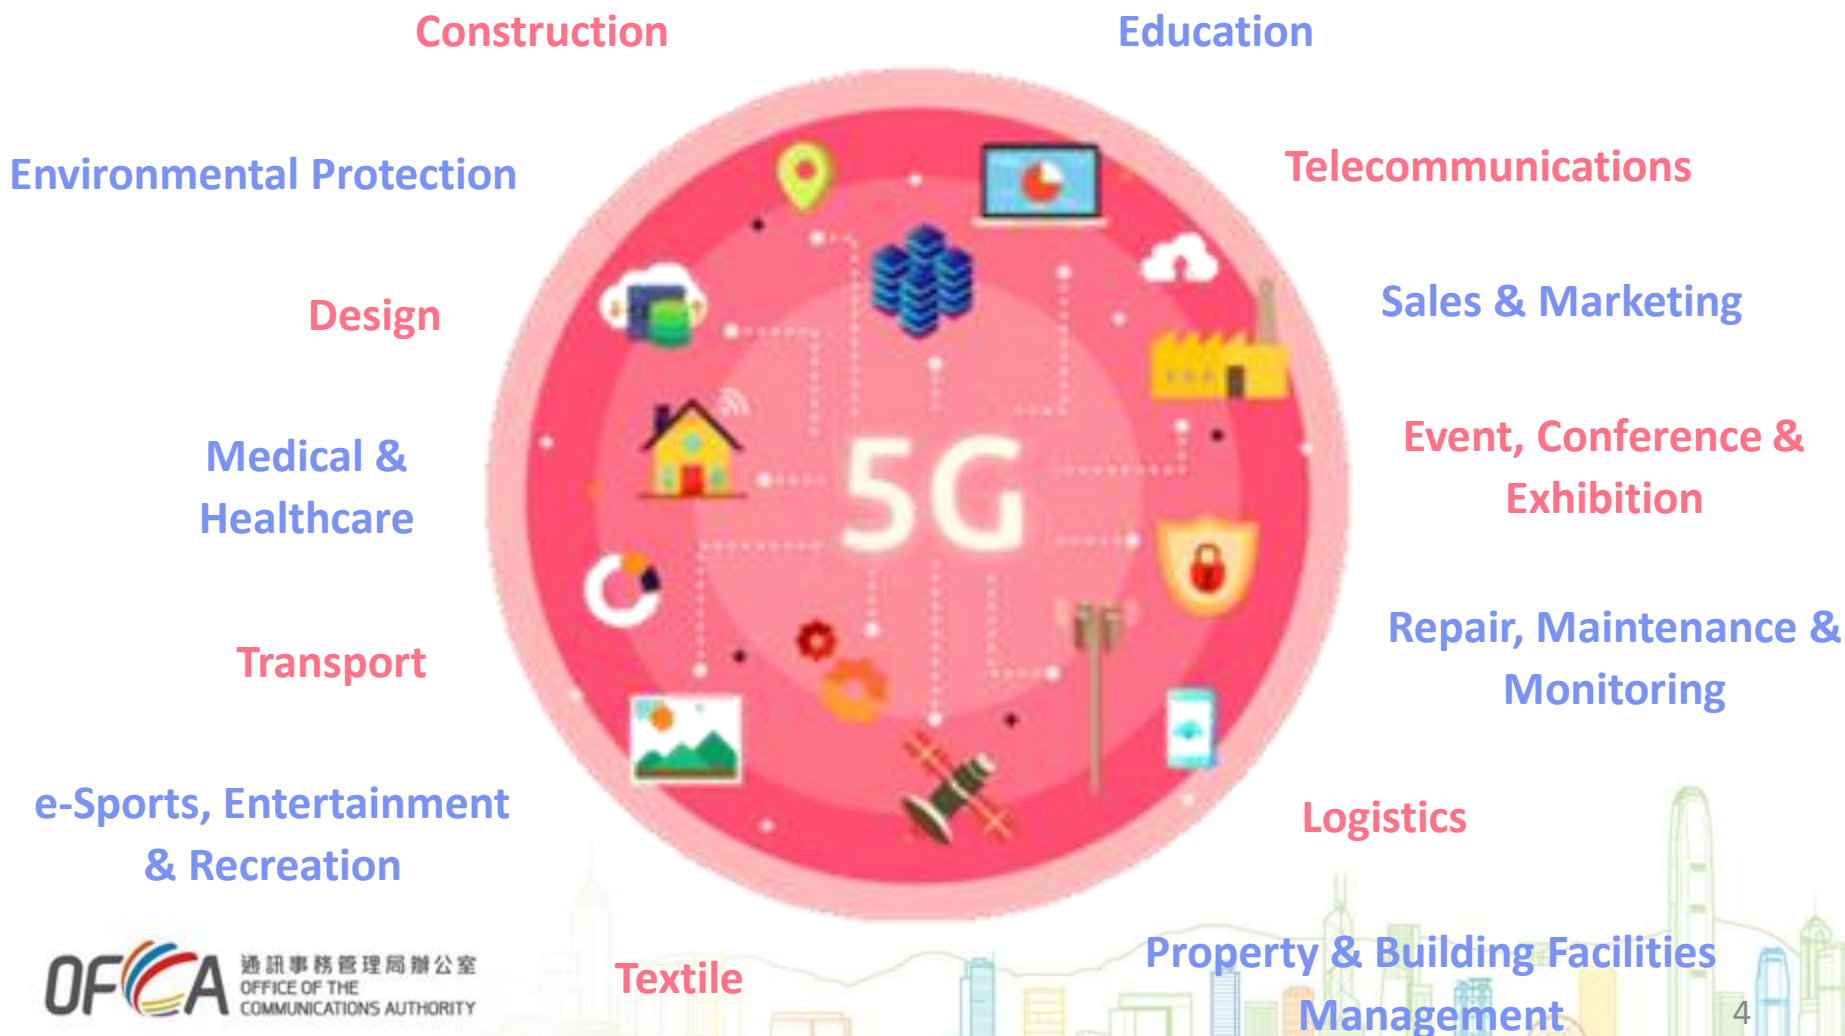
Construction

Education

Environmental Protection

Telecommunications

Design

Sales & Marketing

Medical & Healthcare

Event, Conference & Exhibition

5G

Transport

Repair, Maintenance & Monitoring

e-Sports, Entertainment & Recreation

Logistics

OFCA 通訊事務管理局辦公室 OFFICE OF THE COMMUNICATIONS AUTHORITY

Textile

Property & Building Facilities Management

4